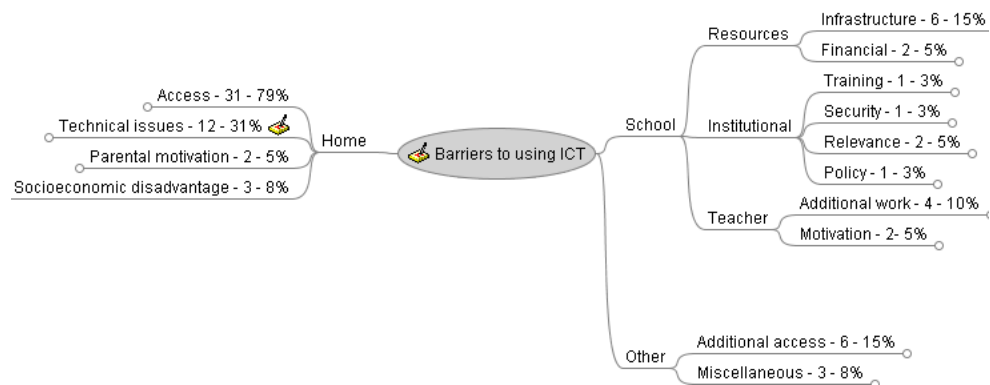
Barriers to using ICT

Home
Access - 31 - 79%
Technical issues - 12 - 31%
Parental motivation - 2 - 5%
Socioeconomic disadvantage - 3 - 8%

School
Resources
Infrastructure - 6 - 15%
Financial - 2 - 5%
Institutional
Training - 1 - 3%
Security - 1 - 3%
Relevance - 2 - 5%
Policy - 1 - 3%
Teacher
Additional work - 4 - 10%
Motivation - 2- 5%

Other
Additional access - 6 - 15%
Miscellaneous - 3 - 8%